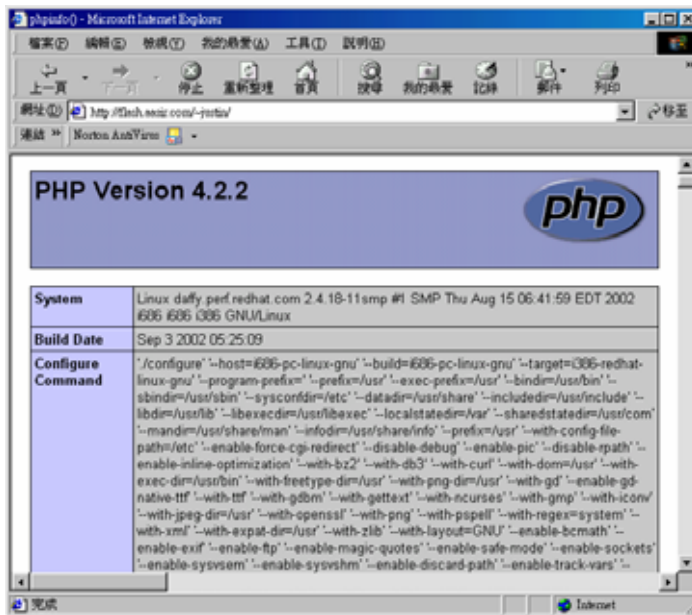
phpinfo() - Microsoft Internet Explorer

檔案(F) 編輯(E) 檢視(V) 我的最愛(A) 工具(T) 說明(H)

上一頁 下一頁 停止 重新整理 首頁 搜尋 我的最愛 記錄 郵件 列印

網址(D) http://flash.aaaa.com/~justin/ 移至

連結 » Norton AntiVirus

PHP Version 4.2.2

php

| System | Linux daffy.perf.redhat.com 2.4.18-11smp #1 SMP Thu Aug 15 06:41:59 EDT 2002 i686 i686 i386 GNU/Linux |
|---|---|
| Build Date | Sep 3 2002 05:25:09 |
| Configure Command | './configure' '--host=i686-pc-linux-gnu' '--build=i686-pc-linux-gnu' '--target=i386-redhat-linux-gnu' '--program-prefix=' '--prefix=/usr' '--exec-prefix=/usr' '--bindir=/usr/bin' '--sbindir=/usr/sbin' '--sysconfdir=/etc' '--datadir=/usr/share' '--includedir=/usr/include' '--libdir=/usr/lib' '--libexecdir=/usr/libexec' '--localstatedir=/var' '--sharedstatedir=/usr/com' '--mandir=/usr/share/man' '--infodir=/usr/share/info' '--prefix=/usr' '--with-config-file-path=/etc' '--enable-force-cgi-redirect' '--disable-debug' '--enable-pic' '--disable-rpath' '--enable-inline-optimization' '--with-bz2' '--with-db3' '--with-curl' '--with-dom=/usr' '--with-exec-dir=/usr/bin' '--with-freetype-dir=/usr' '--with-png-dir=/usr' '--with-gd' '--enable-gd-native-ttf' '--with-ttf' '--with-gdbm' '--with-gettext' '--with-ncurses' '--with-gmp' '--with-iconv' '--with-jpeg-dir=/usr' '--with-openssl' '--with-png' '--with-pspell' '--with-regex=system' '--with-xml' '--with-expat-dir=/usr' '--with-zlib' '--with-layout=GNU' '--enable-bcmath' '--enable-exif' '--enable-ftp' '--enable-magic-quotes' '--enable-safe-mode' '--enable-sockets' '--enable-sysvsem' '--enable-sysvshm' '--enable-discard-path' '--enable-track-vars' '-- |

完成 Internet